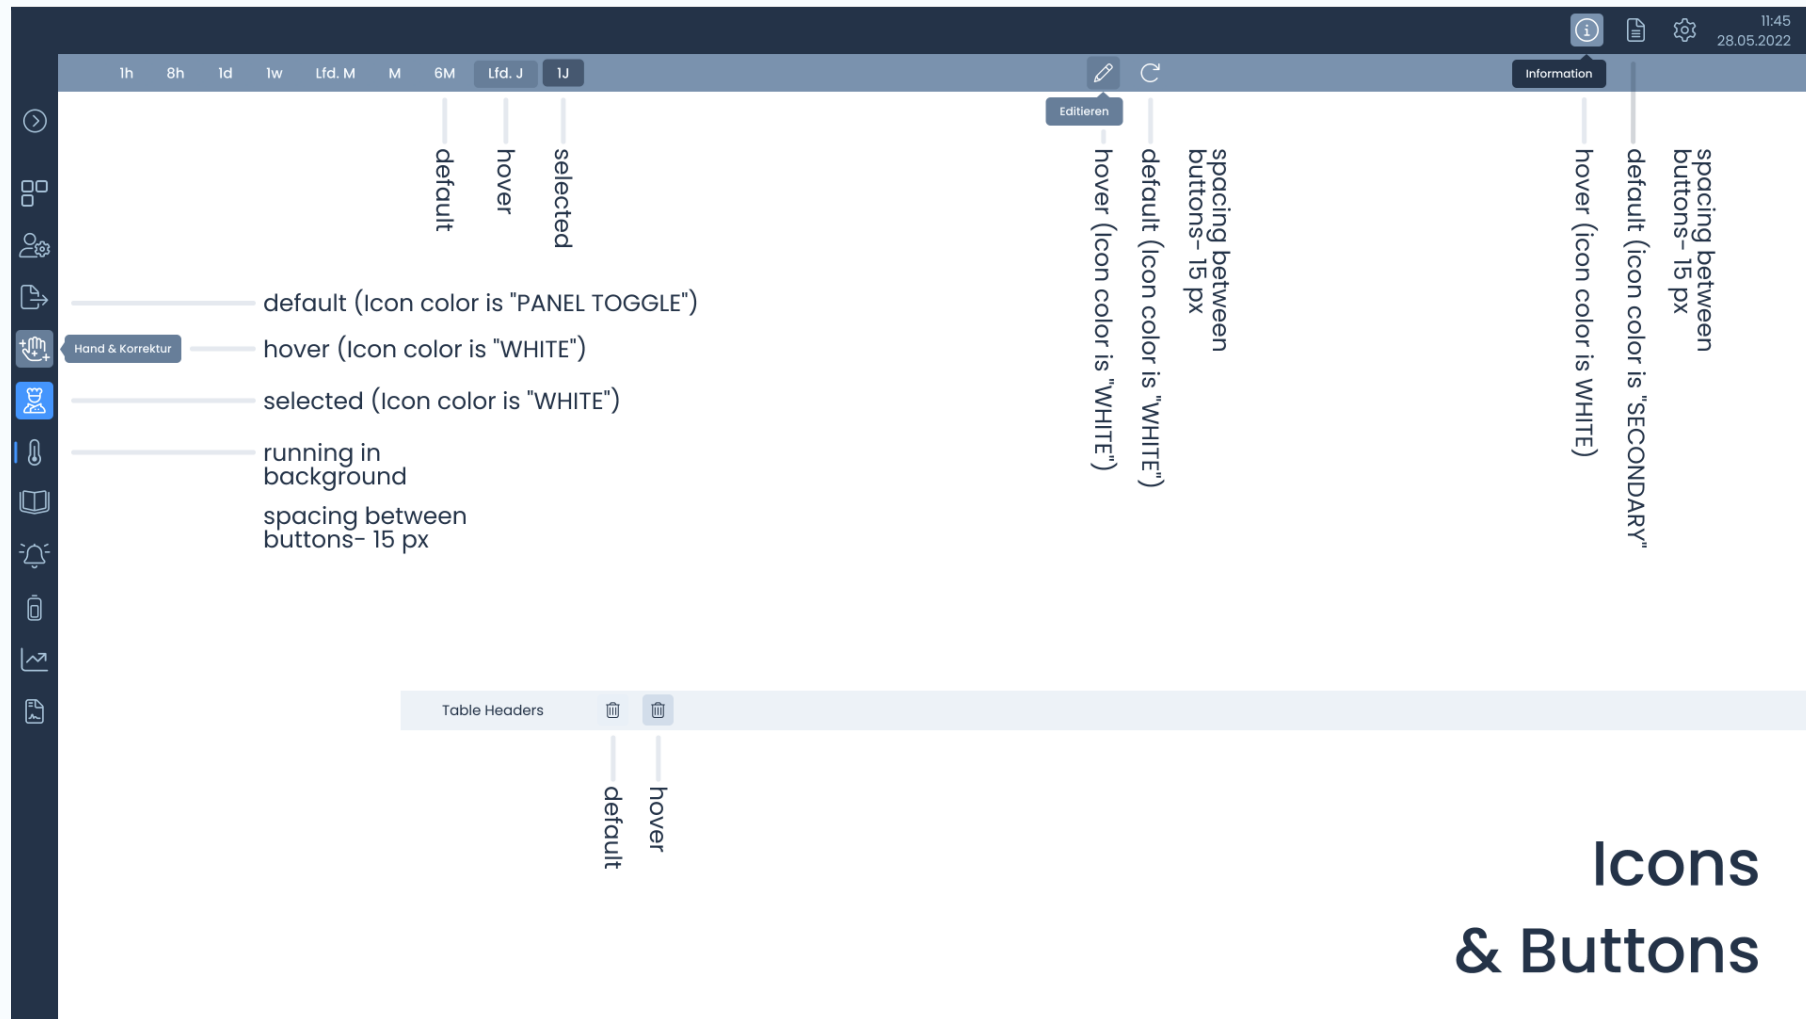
11:45
28.05.2022

1h 8h 1d 1w Lfd. M M 6M Lfd. J 1J

Editieren

Information

default

hover

selected

hover (Icon color is "WHITE")

default (Icon color is "WHITE")

spacing between buttons– 15 px

hover (Icon color is WHITE)

default (Icon color is "SECONDARY")

spacing between buttons– 15 px

default (Icon color is "PANEL TOGGLE")

Hand & Korrektur

hover (Icon color is "WHITE")

selected (Icon color is "WHITE")

running in background

spacing between buttons– 15 px

Table Headers

default

hover

Icons & Buttons